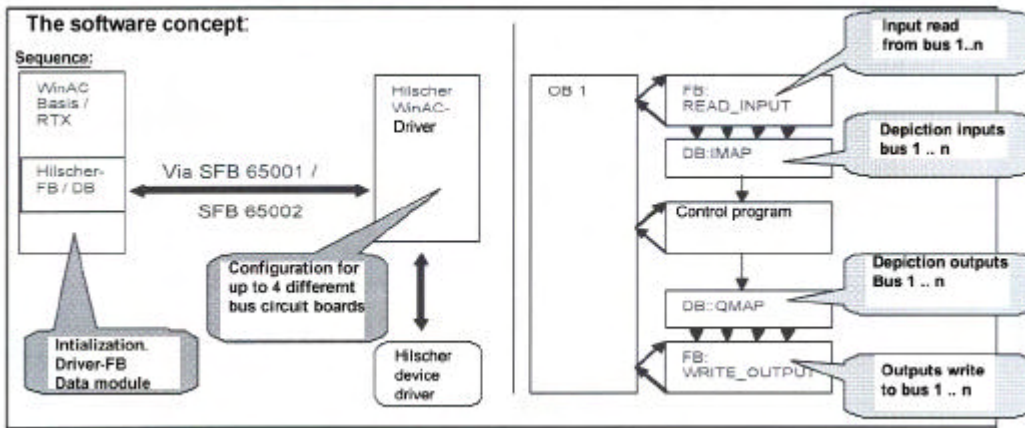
The software concept:

Sequence:

WinAC Basis / RTX

Hilscher-FB / DB

Via SFB 65001 /

SFB 65002

Hilscher WinAC-Driver

Configuration for up to 4 differemt bus circuit boards

Intialization. Driver-FB Data module

Hilscher device driver

OB 1

FB: READ_INPUT

Input read from bus 1..n

DB:IMAP

Depiction inputs bus 1 .. n

Control program

DB::QMAP

Depiction outputs Bus 1 .. n

FB: WRITE_OUTPUT

Outputs write to bus 1 .. n